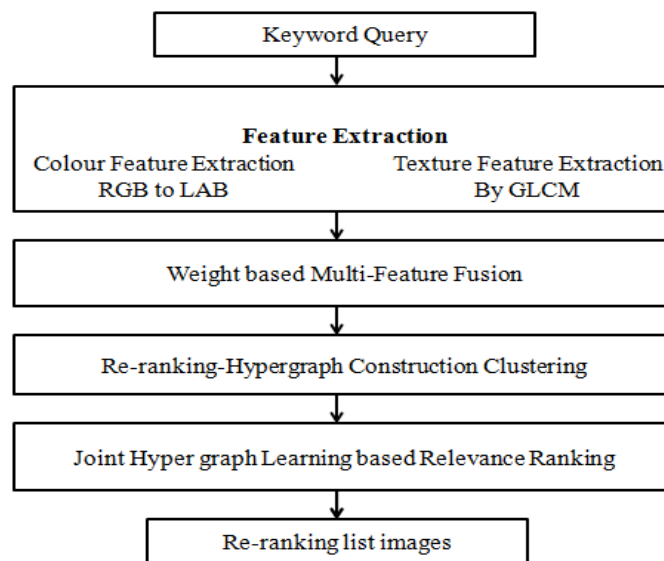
Keyword Query

**Feature Extraction**

Colour Feature Extraction
RGB to LAB

Texture Feature Extraction
By GLCM

Weight based Multi-Feature Fusion

Re-ranking-Hypergraph Construction Clustering

Joint Hyper graph Learning based Relevance Ranking

Re-ranking list images